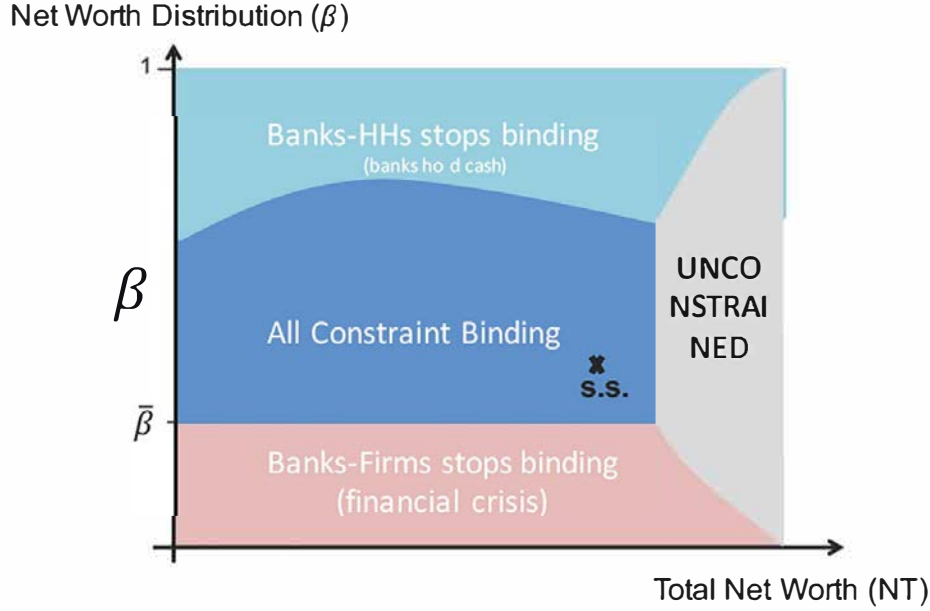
Net Worth Distribution ($\beta$)

1

Banks-HHs stops binding
(banks ho d cash)

$\beta$

All Constraint Binding

UNCO NSTRAI NED

s.s.

$\bar{\beta}$

Banks-Firms stops binding
(financial crisis)

Total Net Worth (NT)